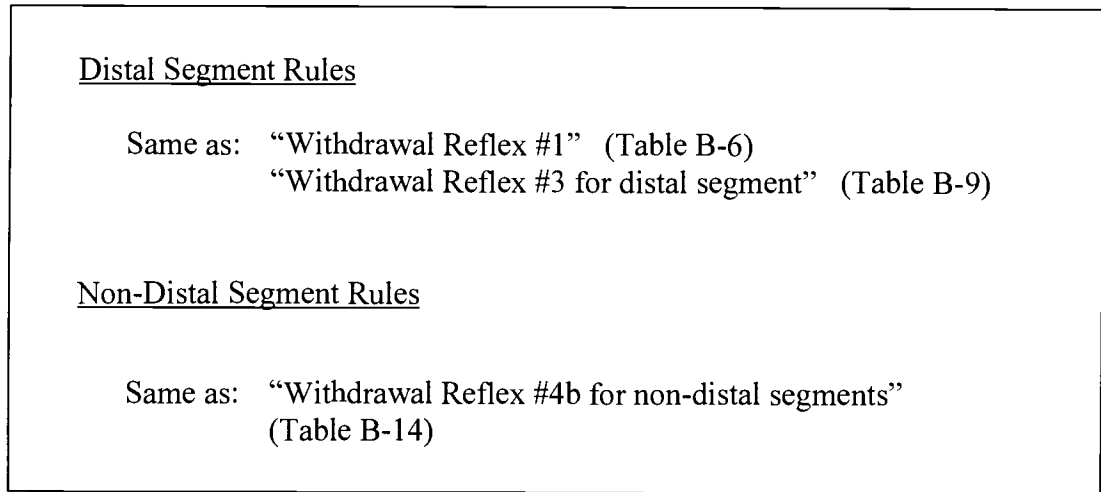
Distal Segment Rules

Same as: "Withdrawal Reflex #1" (Table B-6)
"Withdrawal Reflex #3 for distal segment" (Table B-9)

Non-Distal Segment Rules

Same as: "Withdrawal Reflex #4b for non-distal segments" (Table B-14)